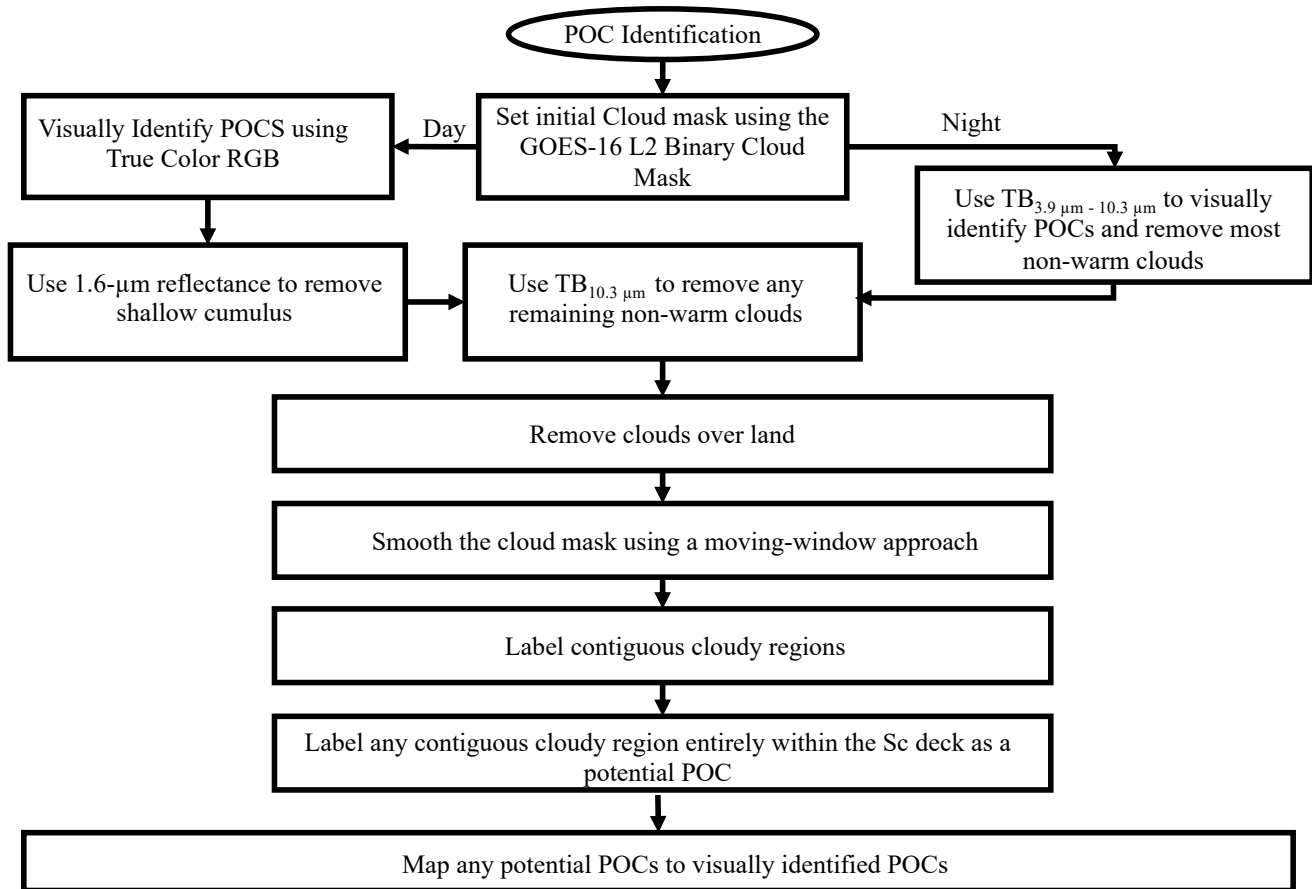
POC Identification

Set initial Cloud mask using the GOES-16 L2 Binary Cloud Mask

Day

Visually Identify POCS using True Color RGB

Night

Use $TB_{3.9\ \mu m\ -\ 10.3\ \mu m}$ to visually identify POCs and remove most non-warm clouds

Use 1.6-μm reflectance to remove shallow cumulus

Use $TB_{10.3\ \mu m}$ to remove any remaining non-warm clouds

Remove clouds over land

Smooth the cloud mask using a moving-window approach

Label contiguous cloudy regions

Label any contiguous cloudy region entirely within the Sc deck as a potential POC

Map any potential POCs to visually identified POCs